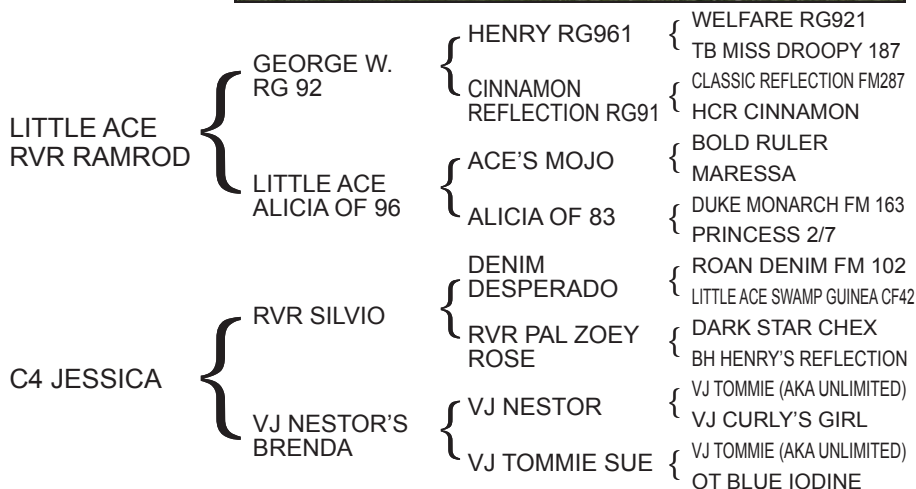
LITTLE ACE RVR RAMROD

GEORGE W. RG 92

HENRY RG961

WELFARE RG921

TB MISS DROOPY 187

CINNAMON REFLECTION RG91

CLASSIC REFLECTION FM287

HCR CINNAMON

LITTLE ACE ALICIA OF 96

ACE'S MOJO

BOLD RULER

MARESSA

ALICIA OF 83

DUKE MONARCH FM 163

PRINCESS 2/7

C4 JESSICA

RVR SILVIO

DENIM DESPERADO

ROAN DENIM FM 102

LITTLE ACE SWAMP GUINEA CF42

RVR PAL ZOEY ROSE

DARK STAR CHEX

BH HENRY'S REFLECTION

VJ NESTOR'S BRENDA

VJ NESTOR

VJ TOMMIE (AKA UNLIMITED)

VJ CURLY'S GIRL

VJ TOMMIE SUE

VJ TOMMIE (AKA UNLIMITED)

OT BLUE IODINE